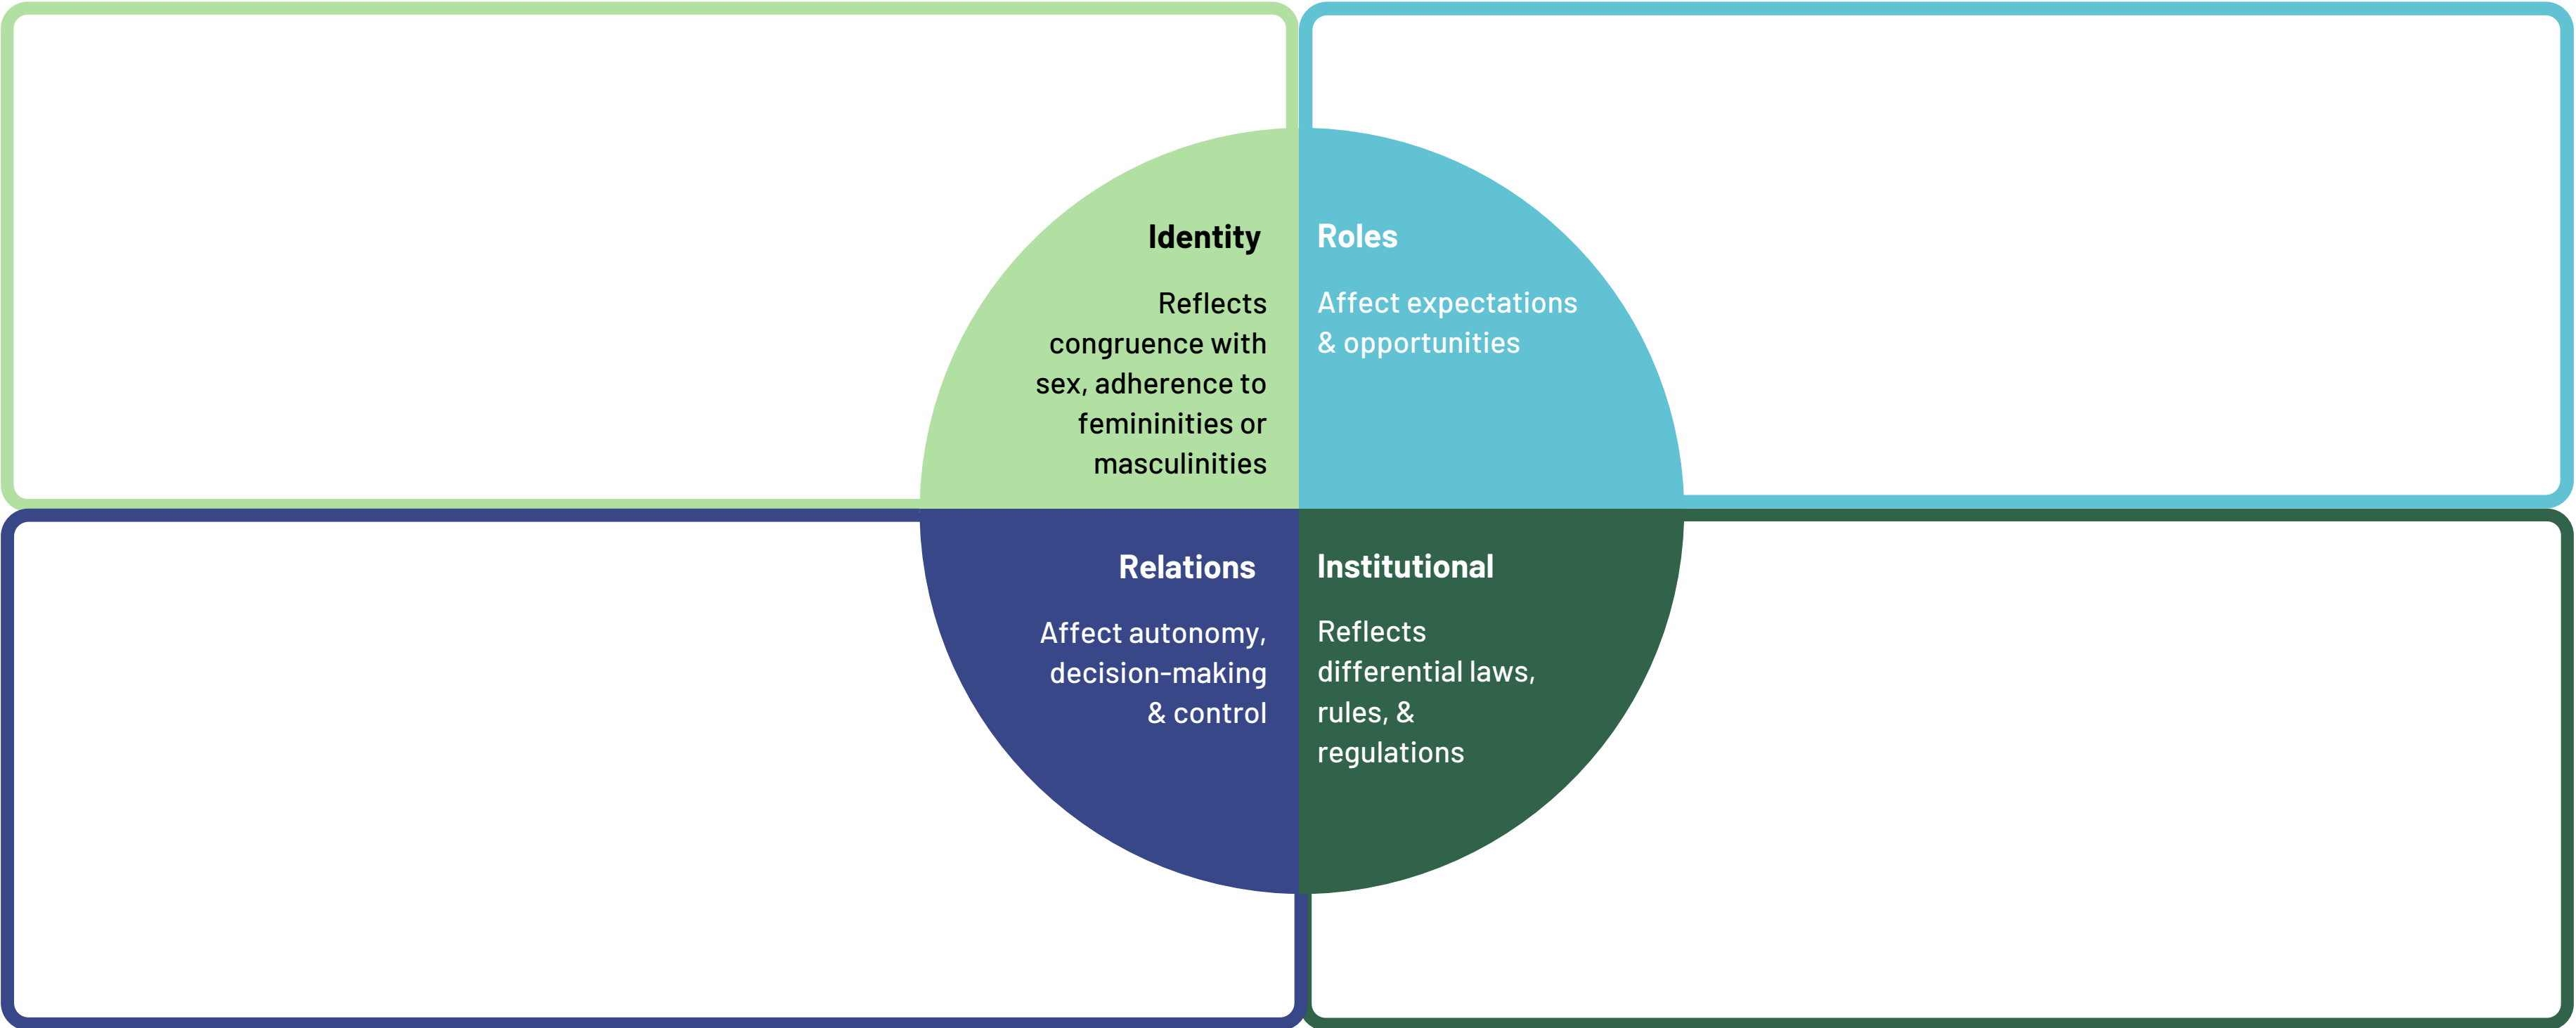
Identity

Reflects congruence with sex, adherence to femininities or masculinities

Roles

Affect expectations & opportunities

Relations

Affect autonomy, decision-making & control

Institutional

Reflects differential laws, rules, & regulations